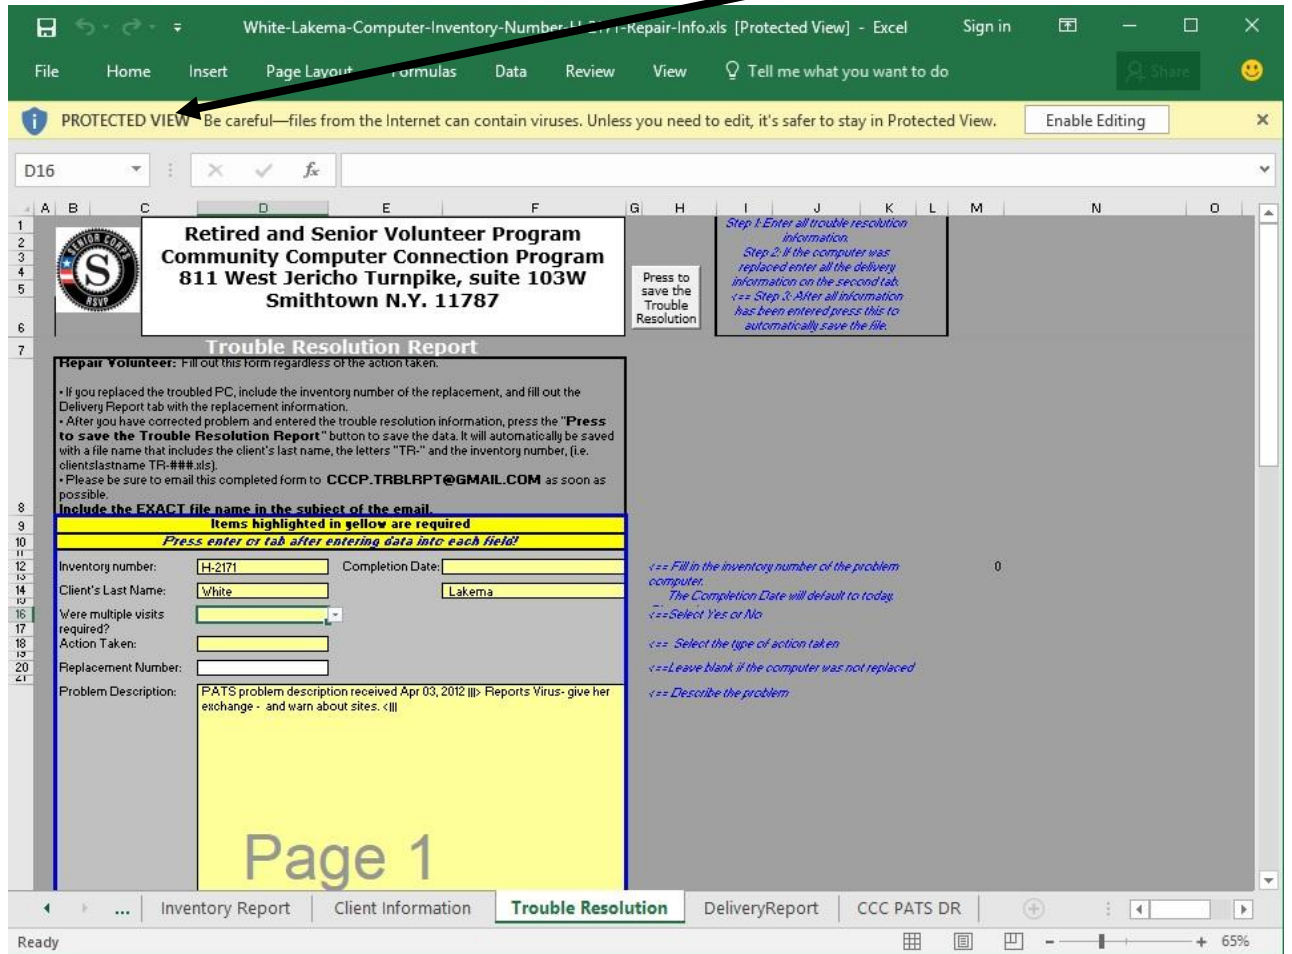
White-Lakema-Computer-Inventory-Number-H-2171-Repair-Info.xls [Protected View] - Excel Sign in

File Home Insert Page Layout Formulas Data Review View Tell me what you want to do Share

PROTECTED VIEW Be careful—files from the Internet can contain viruses. Unless you need to edit, it's safer to stay in Protected View. Enable Editing

D16

SENIOR CORPS S RSVP

Retired and Senior Volunteer Program
Community Computer Connection Program
811 West Jericho Turnpike, suite 103W
Smithtown N.Y. 11787

Press to save the Trouble Resolution

Step 1: Enter all trouble resolution information.
Step 2: If the computer was replaced enter all the delivery information on the second tab.
<== Step 3: After all information has been entered press this to automatically save the file.

Trouble Resolution Report

Repair Volunteer: Fill out this form regardless of the action taken.

• If you replaced the troubled PC, include the inventory number of the replacement, and fill out the Delivery Report tab with the replacement information.
• After you have corrected problem and entered the trouble resolution information, press the "Press to save the Trouble Resolution Report" button to save the data. It will automatically be saved with a file name that includes the client's last name, the letters "TR-" and the inventory number, (i.e. clientslastname TR-###.xls).
• Please be sure to email this completed form to CCCP.TRBLRPT@GMAIL.COM as soon as possible.
Include the EXACT file name in the subject of the email.

Items highlighted in yellow are required
Press enter or tab after entering data into each field!

Inventory number: H-2171 Completion Date:
Client's Last Name: White Lakema
Were multiple visits required?
Action Taken:
Replacement Number:
Problem Description: PATS problem description received Apr 03, 2012 |||> Reports Virus- give her exchange - and warn about sites. <|||

<== Fill in the inventory number of the problem computer.
The Completion Date will default to today.
<==Select Yes or No
<== Select the type of action taken
<==Leave blank if the computer was not replaced
<== Describe the problem

0

Page 1

... Inventory Report Client Information Trouble Resolution DeliveryReport CCC PATS DR

Ready 65%